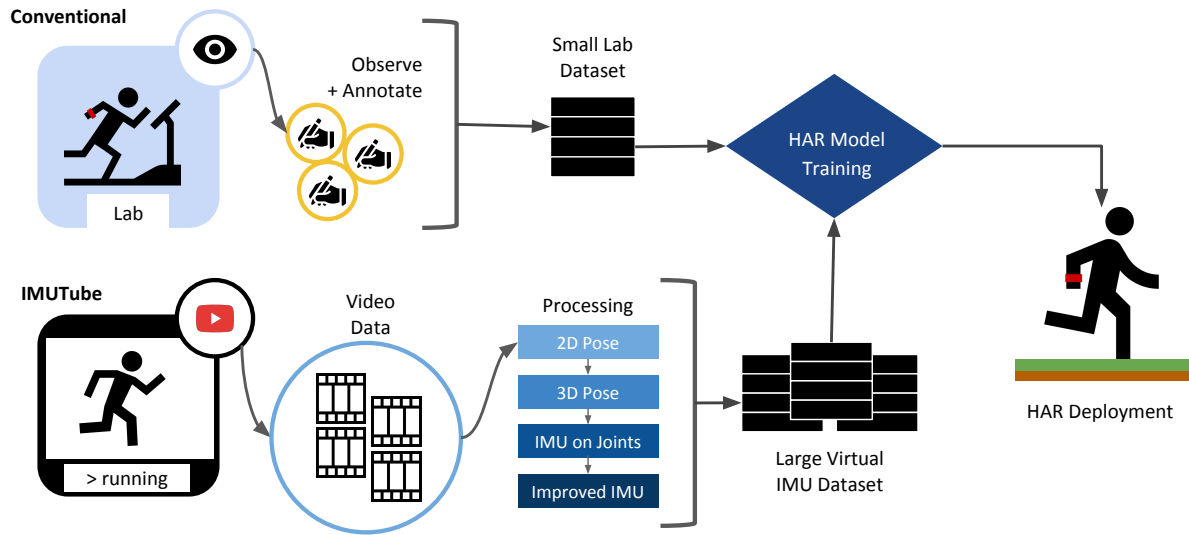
Conventional

Lab

Observe
+ Annotate

Small Lab
Dataset

HAR Model
Training

IMUTube

> running

Video
Data

Processing

2D Pose

3D Pose

IMU on Joints

Improved IMU

Large Virtual
IMU Dataset

HAR Deployment